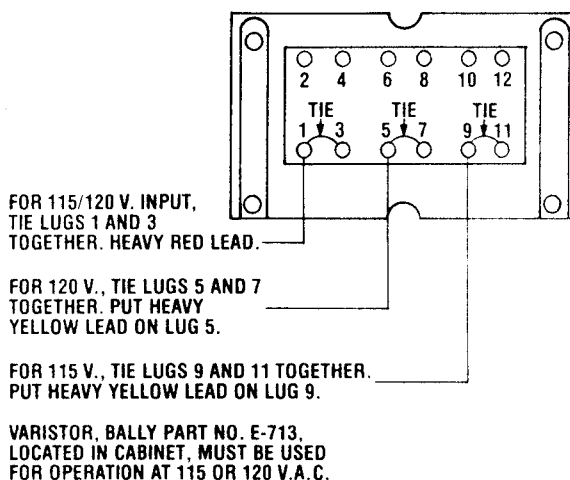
2 4 6 8 10 12

TIE 1 3

TIE 5 7

TIE 9 11

FOR 115/120 V. INPUT, TIE LUGS 1 AND 3 TOGETHER. HEAVY RED LEAD.

FOR 120 V., TIE LUGS 5 AND 7 TOGETHER. PUT HEAVY YELLOW LEAD ON LUG 5.

FOR 115 V., TIE LUGS 9 AND 11 TOGETHER. PUT HEAVY YELLOW LEAD ON LUG 9.

VARISTOR, BALLY PART NO. E-713, LOCATED IN CABINET, MUST BE USED FOR OPERATION AT 115 OR 120 V.A.C.